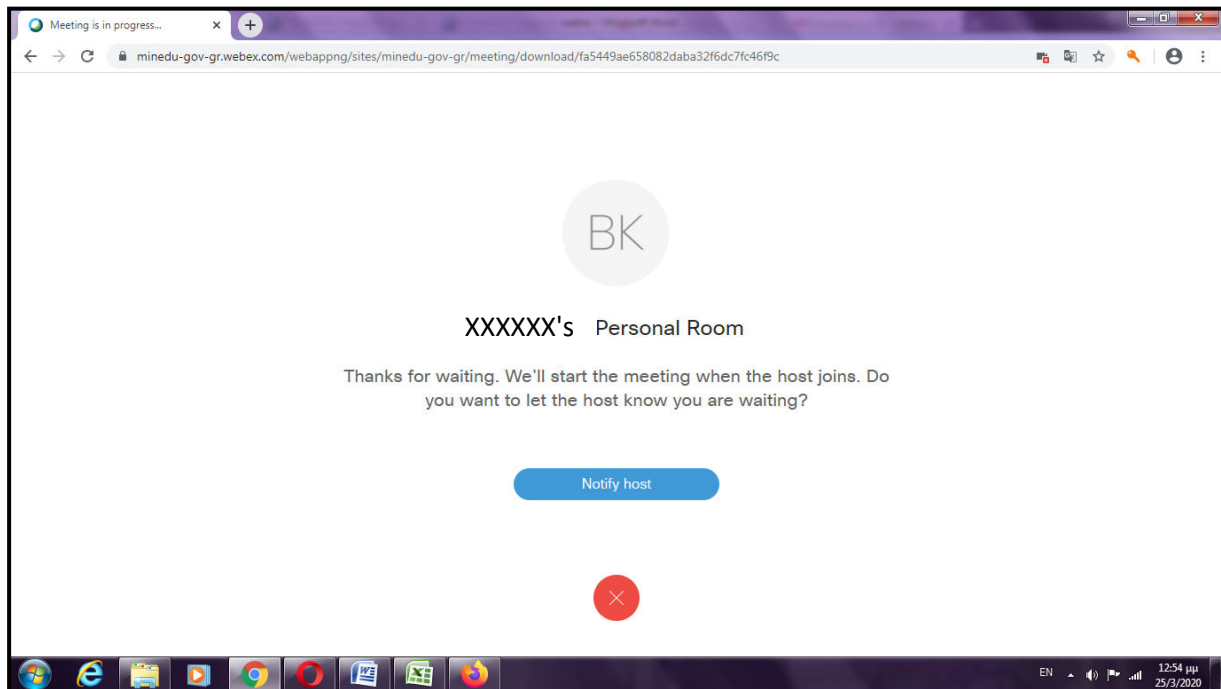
Meeting is in progress...

minedu-gov-gr.webex.com/webappng/sites/minedu-gov-gr/meeting/download/fa5449ae658082daba32f6dc7fc46f9c

BK

XXXXXX's Personal Room

Thanks for waiting. We'll start the meeting when the host joins. Do you want to let the host know you are waiting?

Notify host

EN

12:54 μμ
25/3/2020